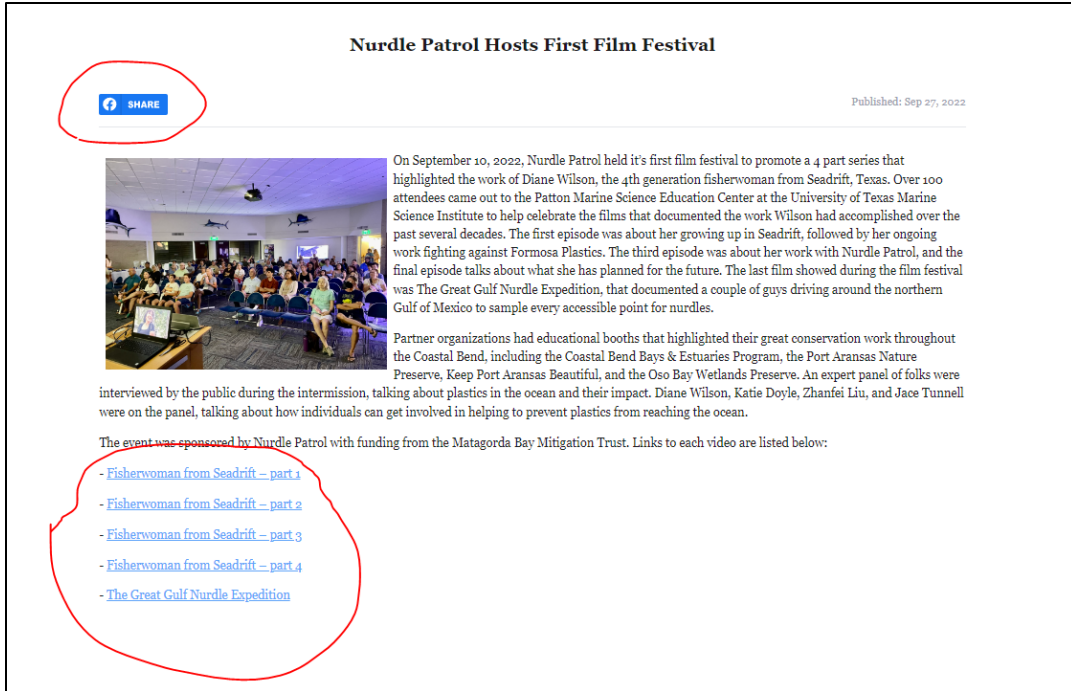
Nurdle Patrol Hosts First Film Festival

SHARE

Published: Sep 27, 2022

On September 10, 2022, Nurdle Patrol held it's first film festival to promote a 4 part series that highlighted the work of Diane Wilson, the 4th generation fisherwoman from Seadrift, Texas. Over 100 attendees came out to the Patton Marine Science Education Center at the University of Texas Marine Science Institute to help celebrate the films that documented the work Wilson had accomplished over the past several decades. The first episode was about her growing up in Seadrift, followed by her ongoing work fighting against Formosa Plastics. The third episode was about her work with Nurdle Patrol, and the final episode talks about what she has planned for the future. The last film showed during the film festival was The Great Gulf Nurdle Expedition, that documented a couple of guys driving around the northern Gulf of Mexico to sample every accessible point for nurdles.

Partner organizations had educational booths that highlighted their great conservation work throughout the Coastal Bend, including the Coastal Bend Bays & Estuaries Program, the Port Aransas Nature Preserve, Keep Port Aransas Beautiful, and the Oso Bay Wetlands Preserve. An expert panel of folks were interviewed by the public during the intermission, talking about plastics in the ocean and their impact. Diane Wilson, Katie Doyle, Zhanfei Liu, and Jace Tunnell were on the panel, talking about how individuals can get involved in helping to prevent plastics from reaching the ocean.

The event was sponsored by Nurdle Patrol with funding from the Matagorda Bay Mitigation Trust. Links to each video are listed below:

- Fisherwoman from Seadrift – part 1

- Fisherwoman from Seadrift – part 2

- Fisherwoman from Seadrift – part 3

- Fisherwoman from Seadrift – part 4

- The Great Gulf Nurdle Expedition